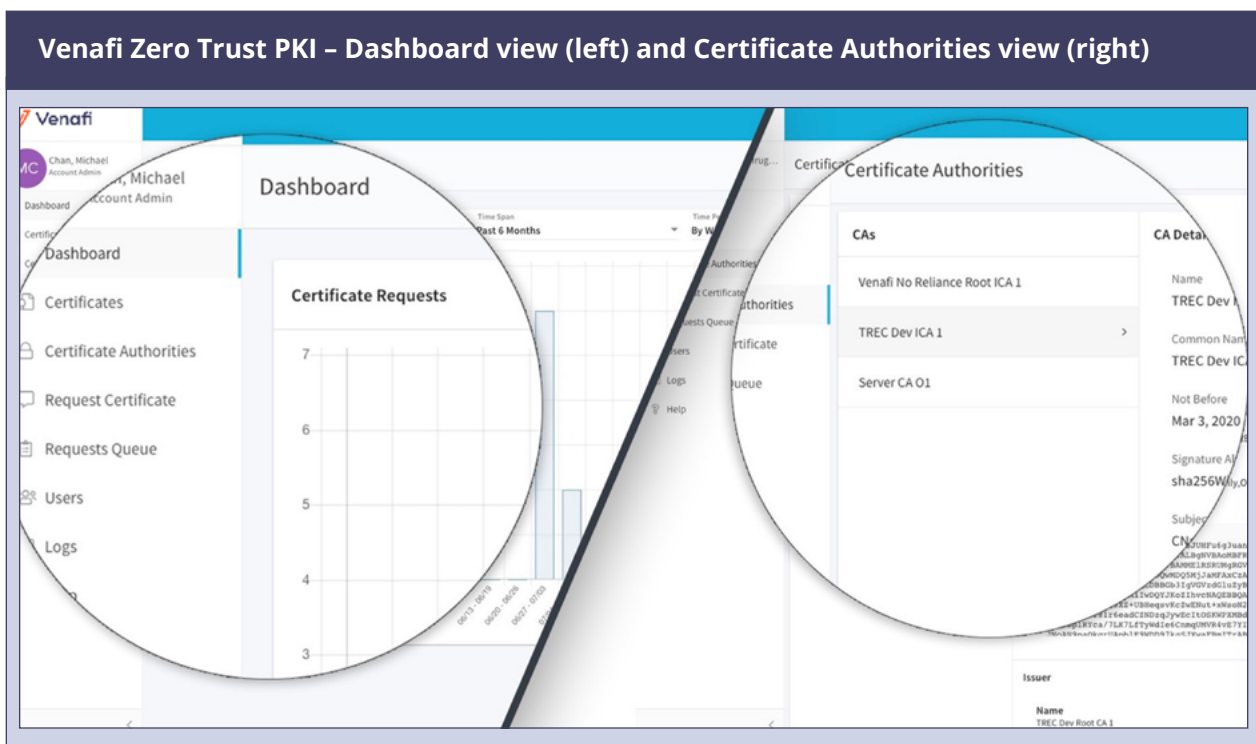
Venafi Zero Trust PKI – Dashboard view (left) and Certificate Authorities view (right)

Venafi

MC Chan, Michael Account Admin

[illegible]n, Michael
Account Admin

Dashboard

Dashboard

Certificates

Certificate Authorities

Request Certificate

Requests Queue

Users

Logs

Dashboard

Time Span
Past 6 Months

Certificate Requests

7
6
5
4
3

06/13 - 06/19
06/20 - 06/26
06/27 - 07/03

Authorities
Certificate
uests Queue
Users
Logs
Help

Certificate Authorities

CAs

Venafi No Reliance Root ICA 1

TREC Dev ICA 1

Server CA O1

CA Detai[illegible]

Name
TREC Dev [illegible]

Common Nam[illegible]
TREC Dev IC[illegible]

Not Before
Mar 3, 2020

Signature Al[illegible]
sha256W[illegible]

Subje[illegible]
CN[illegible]

Issuer

Name
TREC Dev Root CA 1